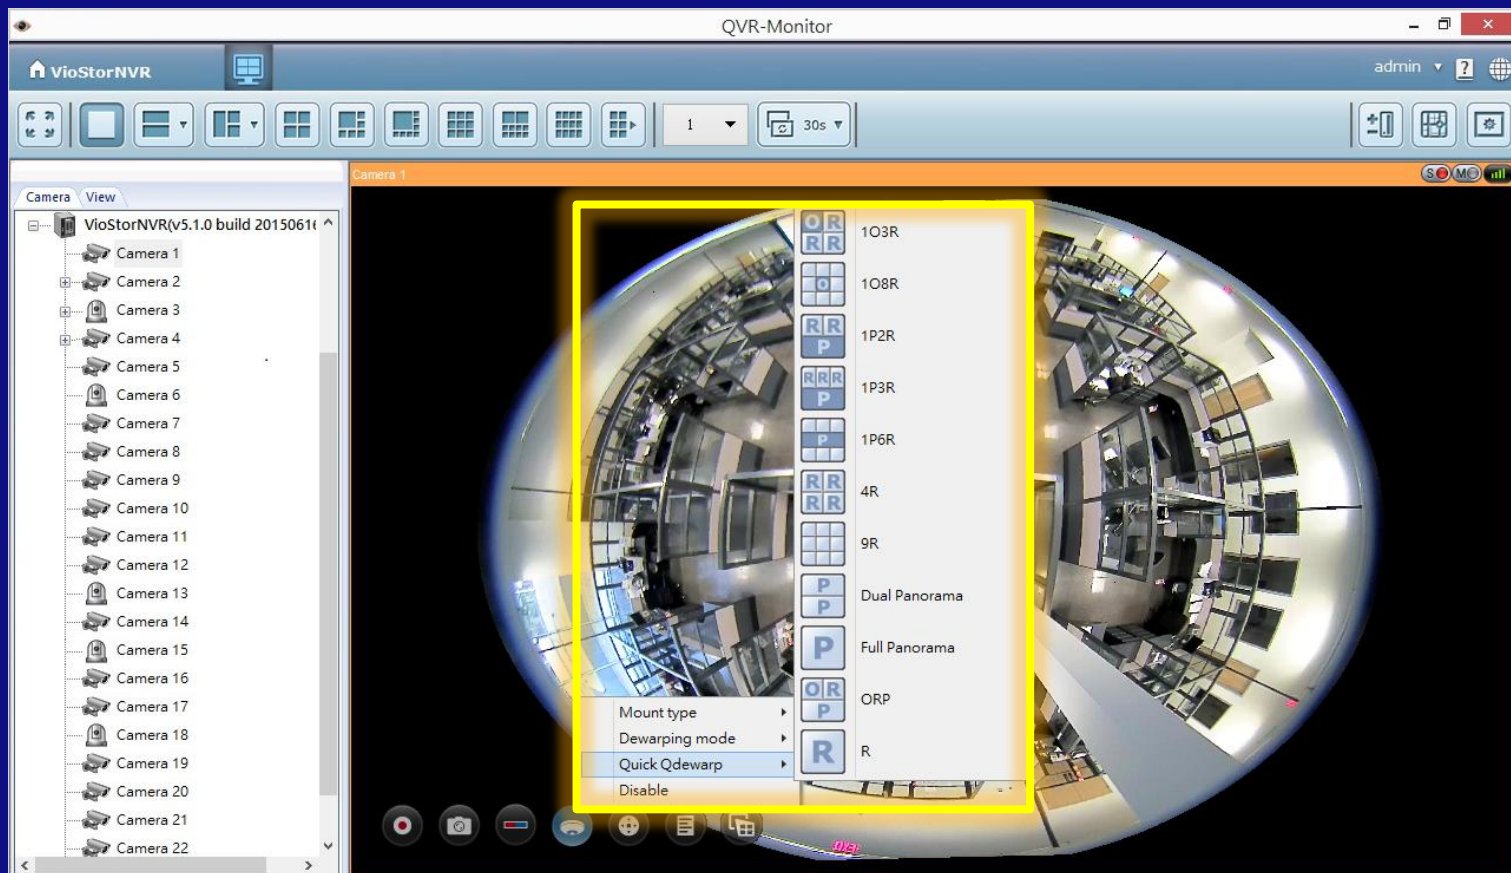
QVR-Monitor

VioStorNVR

admin

1

30s

Camera View

VioStorNVR(v5.1.0 build 2015061(

Camera 1
Camera 2
Camera 3
Camera 4
Camera 5
Camera 6
Camera 7
Camera 8
Camera 9
Camera 10
Camera 11
Camera 12
Camera 13
Camera 14
Camera 15
Camera 16
Camera 17
Camera 18
Camera 19
Camera 20
Camera 21
Camera 22

Camera 1

S MO

Mount type
Dewarping mode
Quick Qdewarp
Disable

1O3R
1O8R
1P2R
1P3R
1P6R
4R
9R
Dual Panorama
Full Panorama
ORP
R